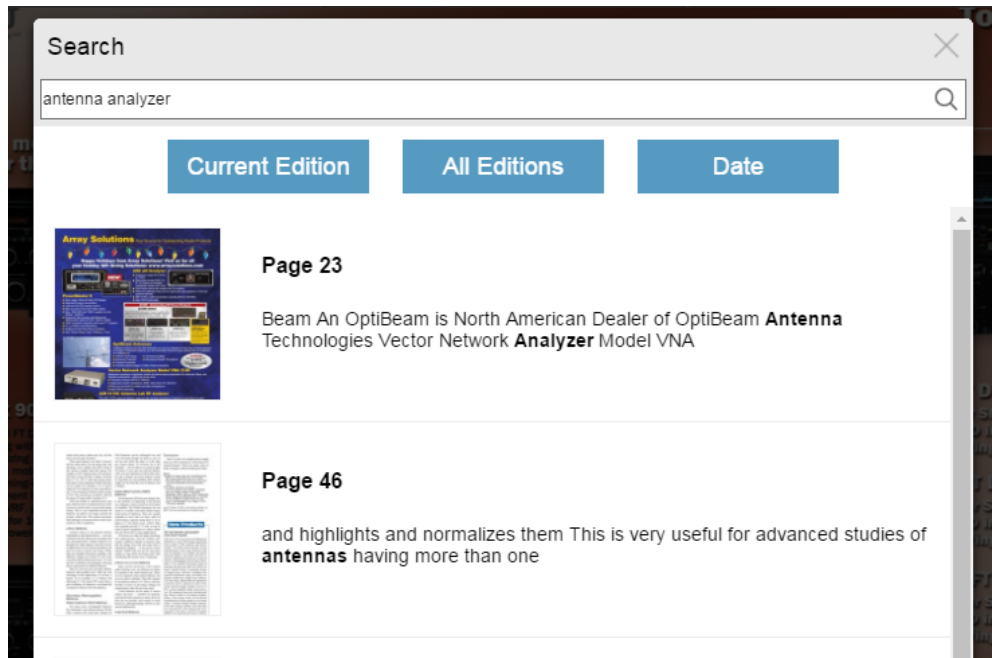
Search

antenna analyzer

Current Edition

All Editions

Date

Array Solutions

Page 23

Beam An OptiBeam is North American Dealer of OptiBeam **Antenna** Technologies Vector Network **Analyzer** Model VNA

Page 46

and highlights and normalizes them This is very useful for advanced studies of **antennas** having more than one